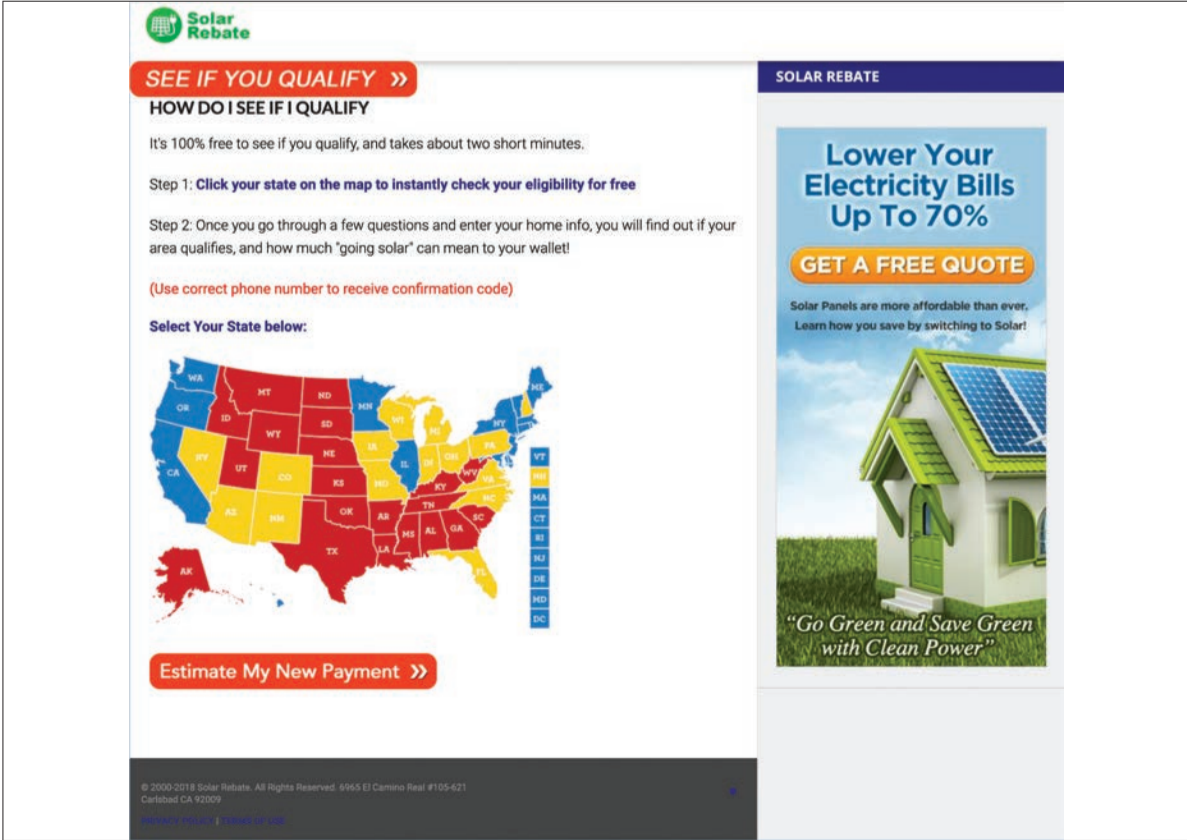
Solar Rebate

SEE IF YOU QUALIFY »

HOW DO I SEE IF I QUALIFY

It's 100% free to see if you qualify, and takes about two short minutes.

Step 1: Click your state on the map to instantly check your eligibility for free

Step 2: Once you go through a few questions and enter your home info, you will find out if your area qualifies, and how much "going solar" can mean to your wallet!

(Use correct phone number to receive confirmation code)

Select Your State below:

WA OR CA ID NV MT WY UT AZ CO NM ND SD NE KS OK TX MN IA MO AR LA WI IL MI IN OH KY TN MS AL GA SC NC VA WV PA NY ME FL AK

VT NH MA CT RI NJ DE MD DC

Estimate My New Payment »

© 2000-2018 Solar Rebate. All Rights Reserved. 6965 El Camino Real #105-621 Carlsbad CA 92009

PRIVACY POLICY | TERMS OF USE

SOLAR REBATE

Lower Your Electricity Bills Up To 70%

GET A FREE QUOTE

Solar Panels are more affordable than ever. Learn how you save by switching to Solar!

"Go Green and Save Green with Clean Power"